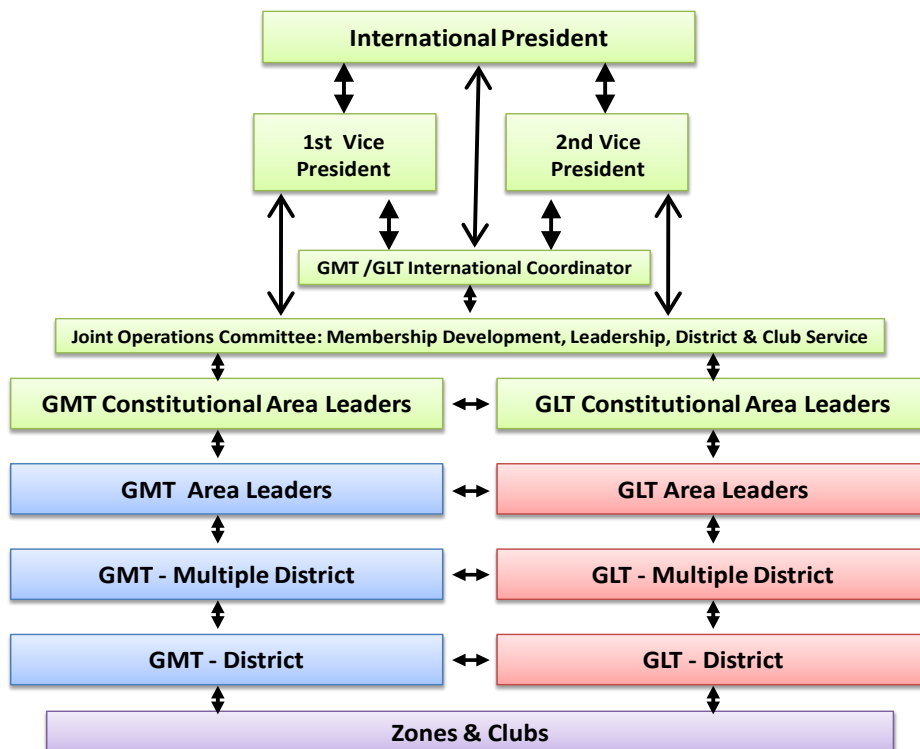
International President

1st Vice President

2nd Vice President

GMT /GLT International Coordinator

Joint Operations Committee: Membership Development, Leadership, District & Club Service

GMT Constitutional Area Leaders

GLT Constitutional Area Leaders

GMT Area Leaders

GLT Area Leaders

GMT - Multiple District

GLT - Multiple District

GMT - District

GLT - District

Zones & Clubs